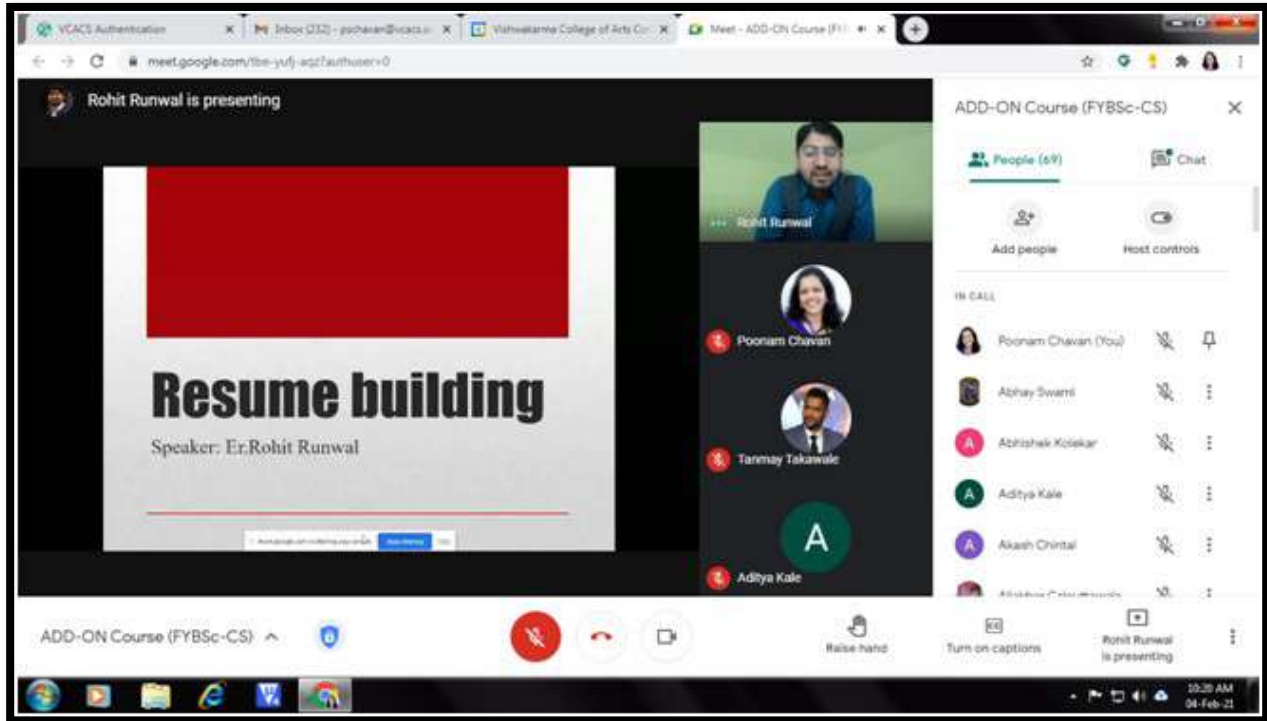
VCACS Authentication
Inbox (232) - pschavan@vcacs... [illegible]
Vishwakarma College of Arts Co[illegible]
Meet - ADD-ON Course (F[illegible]
meet.google.com/tbe-yufj-aqz?authuser=0

Rohit Runwal is presenting

Resume building
Speaker: Er.Rohit Runwal

Rohit Runwal
Poonam Chavan
Tanmay Takawale
A
Aditya Kale

ADD-ON Course (FYBSc-CS)
People (69)
Chat
Add people
Host controls
IN CALL
Poonam Chavan (You)
Abhay Swami
A
Abhishek Kolekar
A
Aditya Kale
A
Akash Chintal

ADD-ON Course (FYBSc-CS)
Raise hand
Turn on captions
Rohit Runwal is presenting

10:20 AM
04-Feb-21